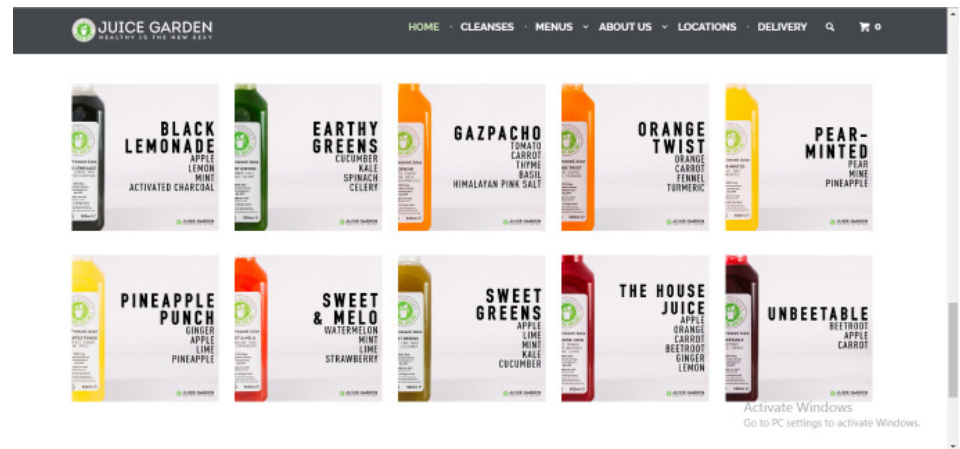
JUICE GARDEN
HEALTHY IS THE NEW SEXY

HOME · CLEANSES · MENUS · ABOUT US · LOCATIONS · DELIVERY 0

BLACK LEMONADE
APPLE
LEMON
MINT
ACTIVATED CHARCOAL

EARTHY GREENS
CUCUMBER
KALE
SPINACH
CELERY

GAZPACHO
TOMATO
CARROT
THYME
BASIL
HIMALAYAN PINK SALT

ORANGE TWIST
ORANGE
CARROT
FENNEL
TURMERIC

PEAR-MINTED
PEAR
MINE
PINEAPPLE

PINEAPPLE PUNCH
GINGER
APPLE
LIME
PINEAPPLE

SWEET & MELO
WATERMELON
MINT
LIME
STRAWBERRY

SWEET GREENS
APPLE
LIME
MINT
KALE
CUCUMBER

THE HOUSE JUICE
APPLE
ORANGE
CARROT
BEETROOT
GINGER
LEMON

UNBEETABLE
BEETROOT
APPLE
CARROT

Activate Windows
Go to PC settings to activate Windows.